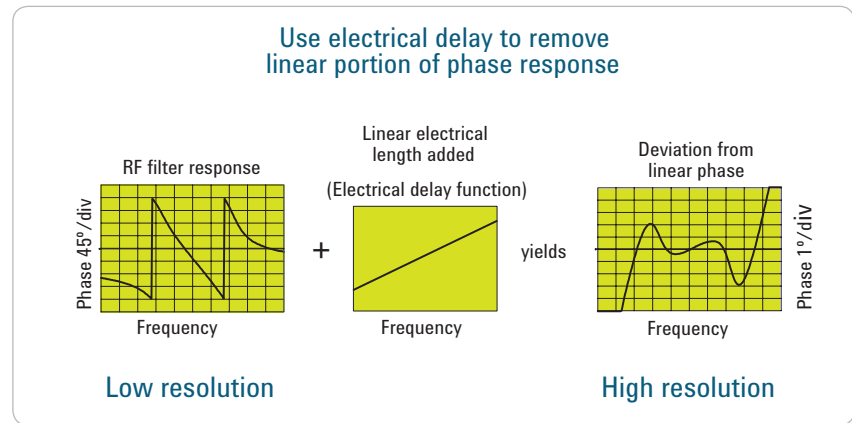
Use electrical delay to remove linear portion of phase response

RF filter response

Phase 45°/div

Frequency

+

Linear electrical length added

(Electrical delay function)

Frequency

yields

Deviation from linear phase

Phase 1°/div

Frequency

Low resolution

High resolution